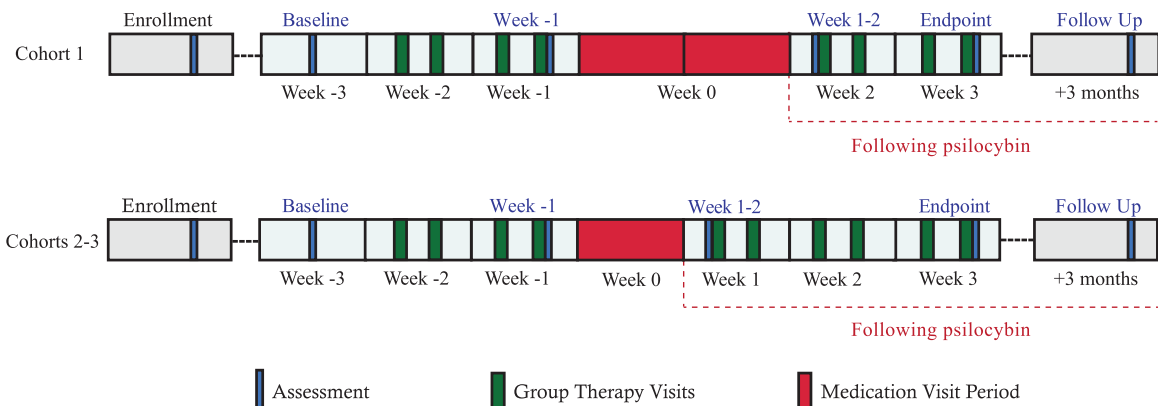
Enrollment Baseline Week -1 Week 1-2 Endpoint Follow Up

Cohort 1

Week -3 Week -2 Week -1 Week 0 Week 2 Week 3 +3 months

Following psilocybin

Enrollment Baseline Week -1 Week 1-2 Endpoint Follow Up

Cohorts 2-3

Week -3 Week -2 Week -1 Week 0 Week 1 Week 2 Week 3 +3 months

Following psilocybin

Assessment Group Therapy Visits Medication Visit Period